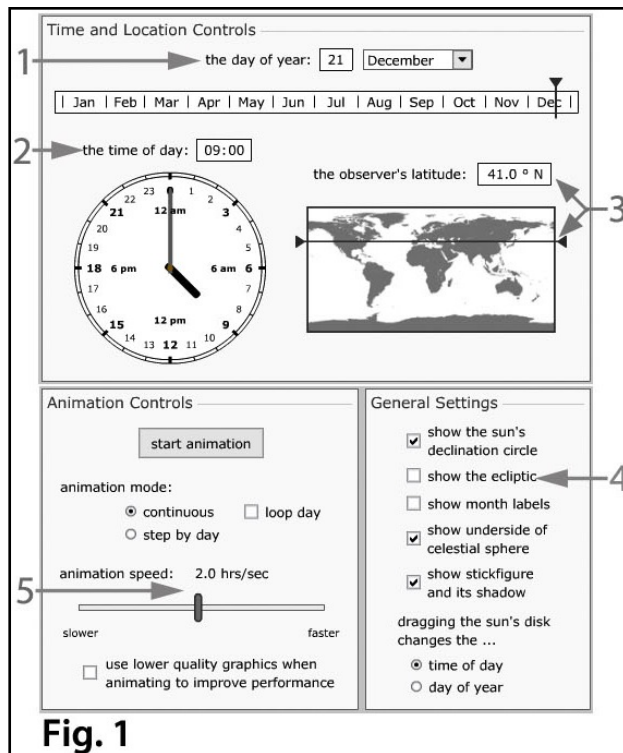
Time and Location Controls

1

the day of year: 21 December

| Jan | Feb | Mar | Apr | May | Jun | Jul | Aug | Sep | Oct | Nov | Dec |

2

the time of day: 09:00

23 24 1 2 3 4 5 6 7 8 9 10 11 12 13 14 15 16 17 18 19 20 21 22

12 am

6 am

12 pm

6 pm

the observer's latitude: 41.0 ° N

3

Animation Controls

start animation

animation mode:

continuous

loop day

step by day

animation speed: 2.0 hrs/sec

5

slower

faster

use lower quality graphics when animating to improve performance

General Settings

show the sun's declination circle

show the ecliptic

4

show month labels

show underside of celestial sphere

show stickfigure and its shadow

dragging the sun's disk changes the ...

time of day

day of year

Fig. 1